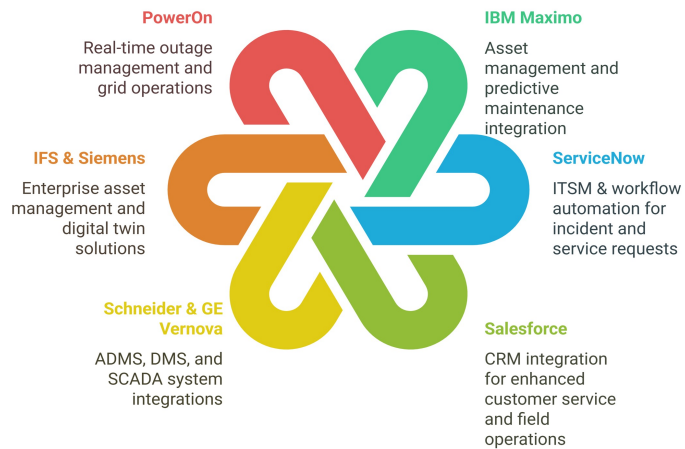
PowerOn

Real-time outage management and grid operations

IBM Maximo

Asset management and predictive maintenance integration

IFS & Siemens

Enterprise asset management and digital twin solutions

ServiceNow

ITSM & workflow automation for incident and service requests

Schneider & GE Vernova

ADMS, DMS, and SCADA system integrations

Salesforce

CRM integration for enhanced customer service and field operations